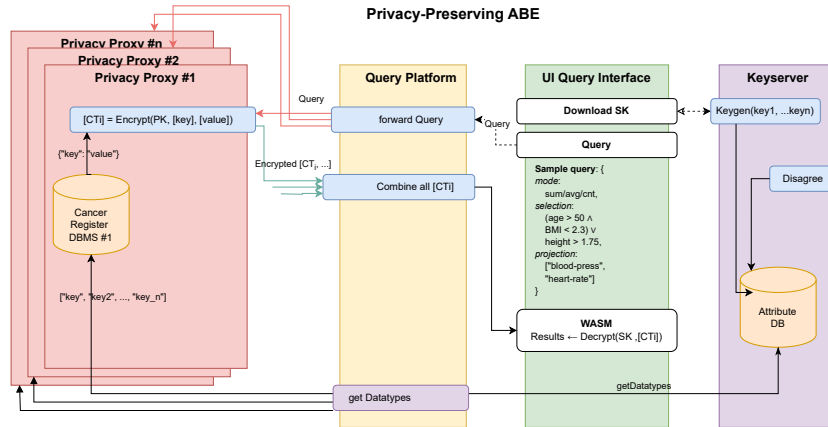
Privacy-Preserving ABE

Privacy Proxy #n
Privacy Proxy #2
Privacy Proxy #1

Query Platform

UI Query Interface

Keyserver

Query

[CTi] = Encrypt(PK, [key], [value])

forward Query

Query

Download SK

Keygen(key1, ...keyn)

Query

{"key": "value"}

Encrypted [CT$_i$, ...]

Combine all [CTi]

Disagree

Cancer Register DBMS #1

**Sample query**: {
*mode*:
sum/avg/cnt,
*selection*:
(age > 50 ∧
BMI < 2.3) ∨
height > 1.75,
*projection*:
["blood-press",
"heart-rate"]
}

Attribute DB

["key", "key2", ..., "key_n"]

WASM
Results ⟵ Decrypt(SK ,[CTi])

getDatatypes

get Datatypes